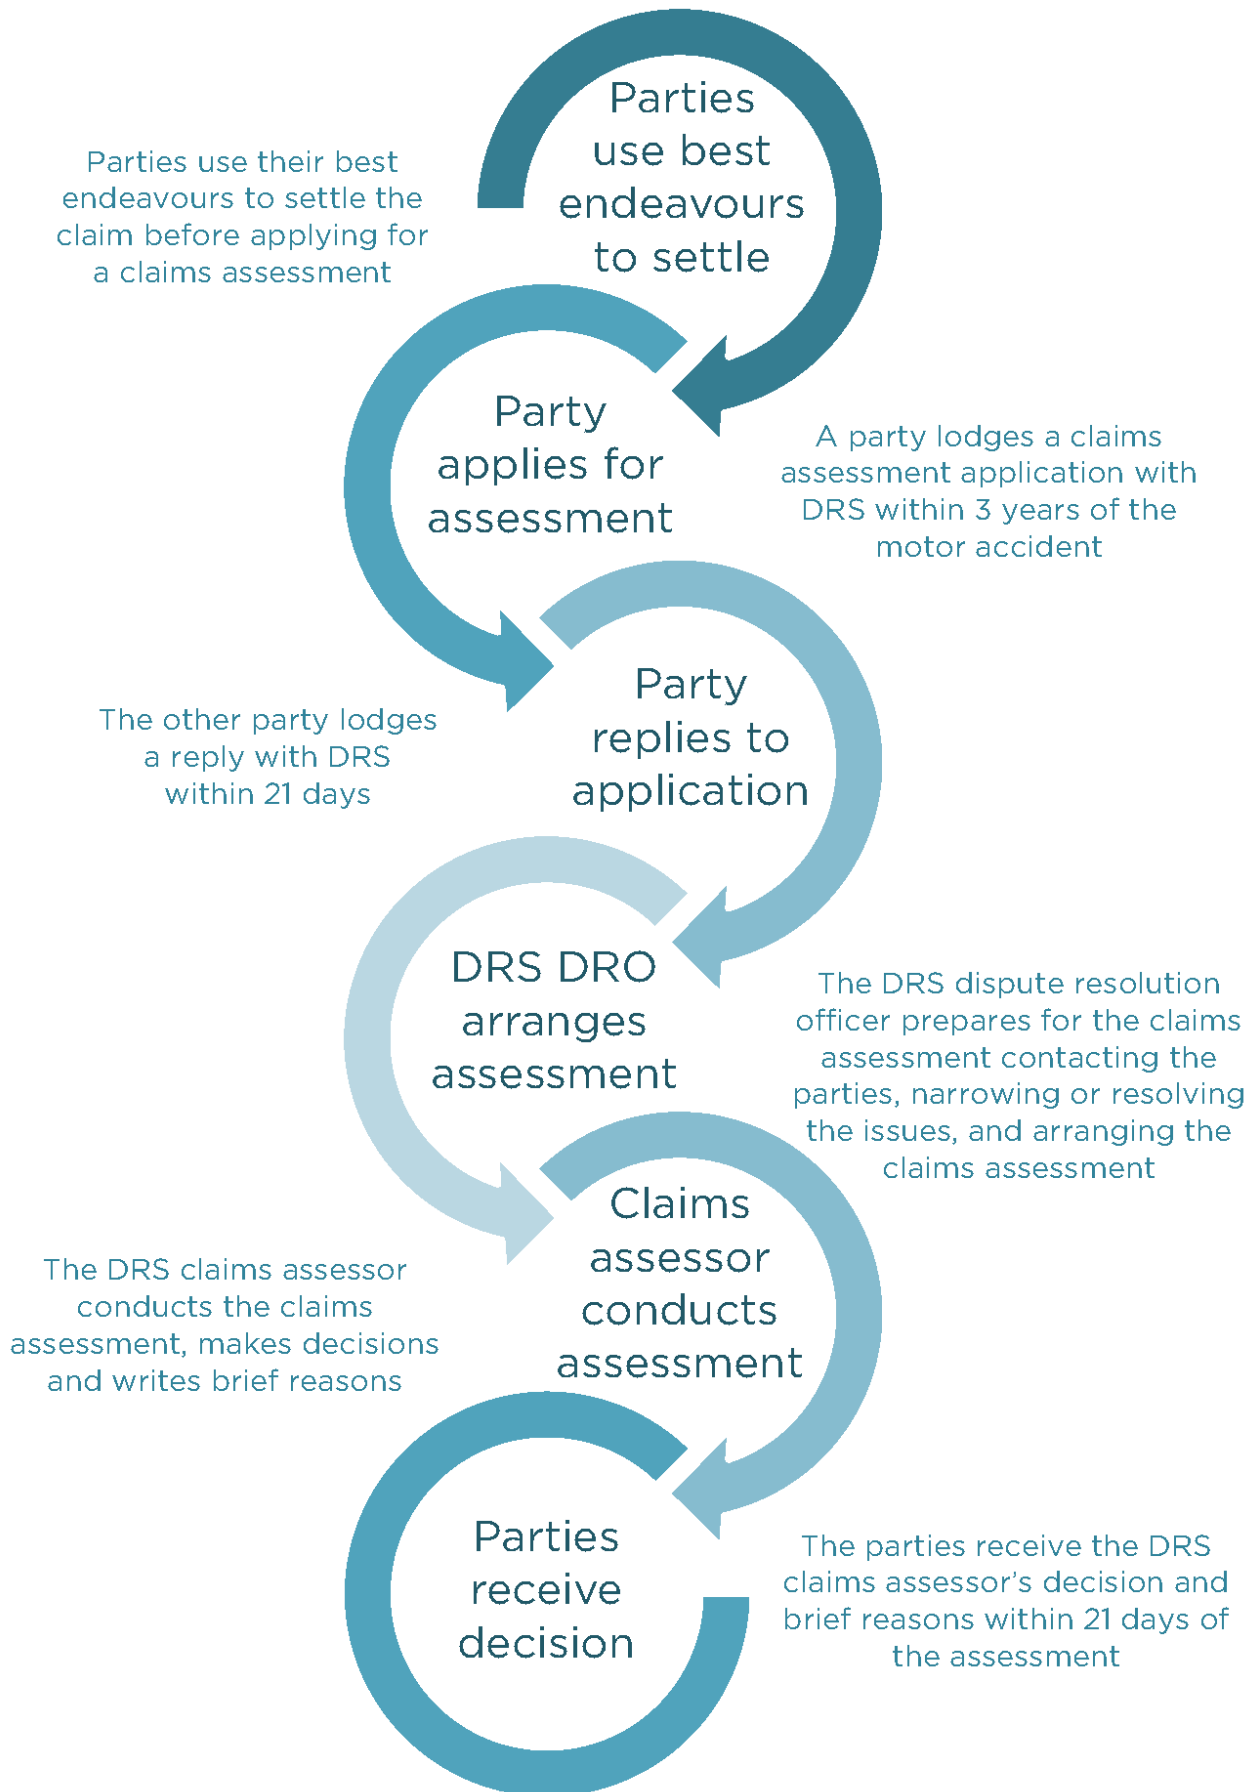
Parties use their best endeavours to settle the claim before applying for a claims assessment

Parties use best endeavours to settle

Party applies for assessment

A party lodges a claims assessment application with DRS within 3 years of the motor accident

The other party lodges a reply with DRS within 21 days

Party replies to application

DRS DRO arranges assessment

The DRS dispute resolution officer prepares for the claims assessment contacting the parties, narrowing or resolving the issues, and arranging the claims assessment

Claims assessor conducts assessment

The DRS claims assessor conducts the claims assessment, makes decisions and writes brief reasons

Parties receive decision

The parties receive the DRS claims assessor's decision and brief reasons within 21 days of the assessment